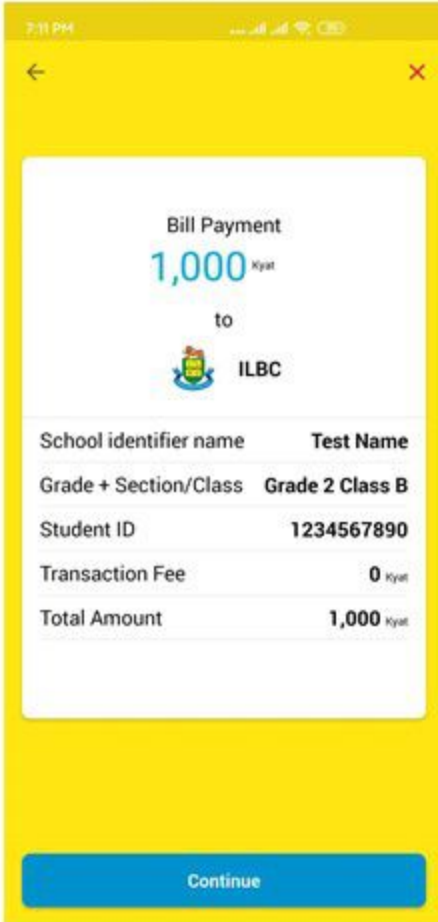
7:11 PM

Bill Payment
1,000 Kyat
to
ILBC

| | |
|---|---|
| School identifier name | Test Name |
| Grade + Section/Class | Grade 2 Class B |
| Student ID | 1234567890 |
| Transaction Fee | 0 Kyat |
| Total Amount | 1,000 Kyat |

Continue